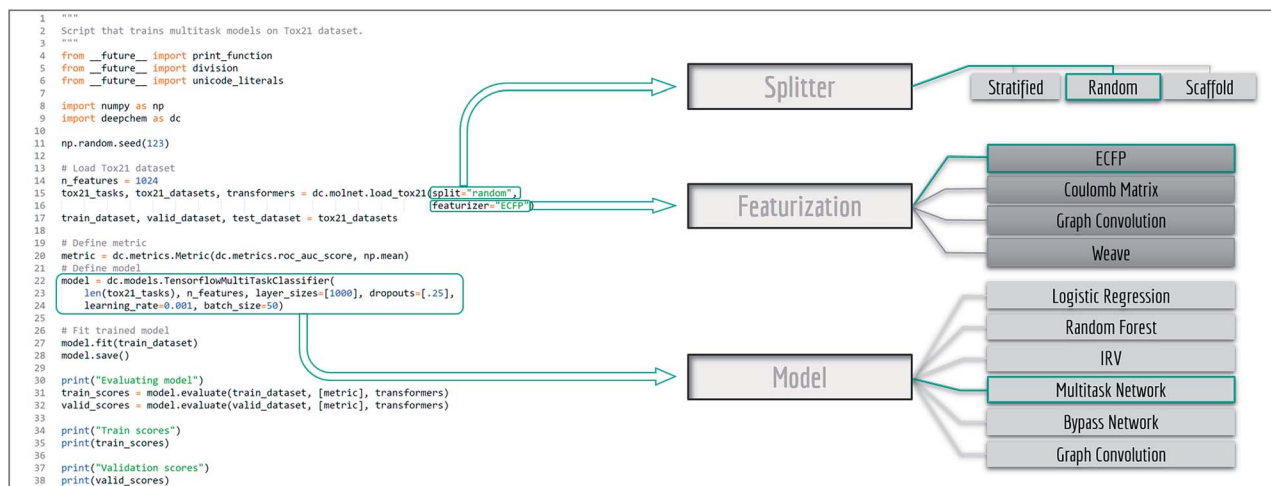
1 """
2 Script that trains multitask models on Tox21 dataset.
3 """
4 from __future__ import print_function
5 from __future__ import division
6 from __future__ import unicode_literals
7
8 import numpy as np
9 import deepchem as dc
10
11 np.random.seed(123)
12
13 # Load Tox21 dataset
14 n_features = 1024
15 tox21_tasks, tox21_datasets, transformers = dc.molnet.load_tox21(split="random",
16 featurizer="ECFP")
17 train_dataset, valid_dataset, test_dataset = tox21_datasets
18
19 # Define metric
20 metric = dc.metrics.Metric(dc.metrics.roc_auc_score, np.mean)
21 # Define model
22 model = dc.models.TensorflowMultiTaskClassifier(
23 len(tox21_tasks), n_features, layer_sizes=[1000], dropouts=[.25],
24 learning_rate=0.001, batch_size=50)
25
26 # Fit trained model
27 model.fit(train_dataset)
28 model.save()
29
30 print("Evaluating model")
31 train_scores = model.evaluate(train_dataset, [metric], transformers)
32 valid_scores = model.evaluate(valid_dataset, [metric], transformers)
33
34 print("Train scores")
35 print(train_scores)
36
37 print("Validation scores")
38 print(valid_scores)

Splitter

Stratified Random Scaffold

Featurization

ECFP
Coulomb Matrix
Graph Convolution
Weave

Model

Logistic Regression
Random Forest
IRV
Multitask Network
Bypass Network
Graph Convolution